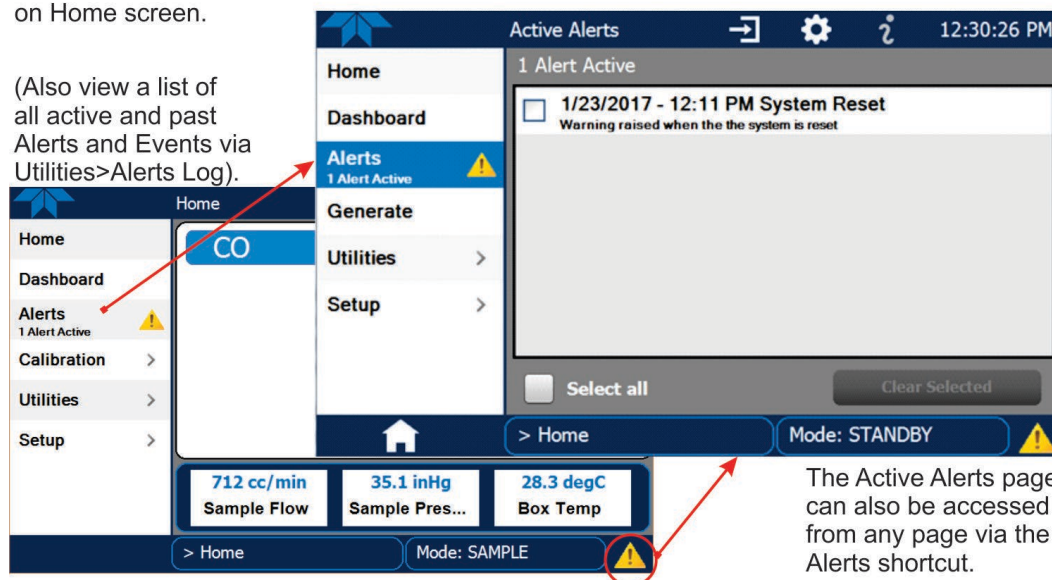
on Home screen.

(Also view a list of all active and past Alerts and Events via Utilities>Alerts Log).

Active Alerts

12:30:26 PM

Home

Dashboard

Alerts
1 Alert Active

Generate

Utilities >

Setup >

1 Alert Active

1/23/2017 - 12:11 PM System Reset
Warning raised when the the system is reset

Select all

Clear Selected

> Home

Mode: STANDBY

Home

Home

Dashboard

Alerts
1 Alert Active

Calibration >

Utilities >

Setup >

CO

712 cc/min
Sample Flow

35.1 inHg
Sample Pres...

28.3 degC
Box Temp

> Home

Mode: SAMPLE

The Active Alerts page can also be accessed from any page via the Alerts shortcut.